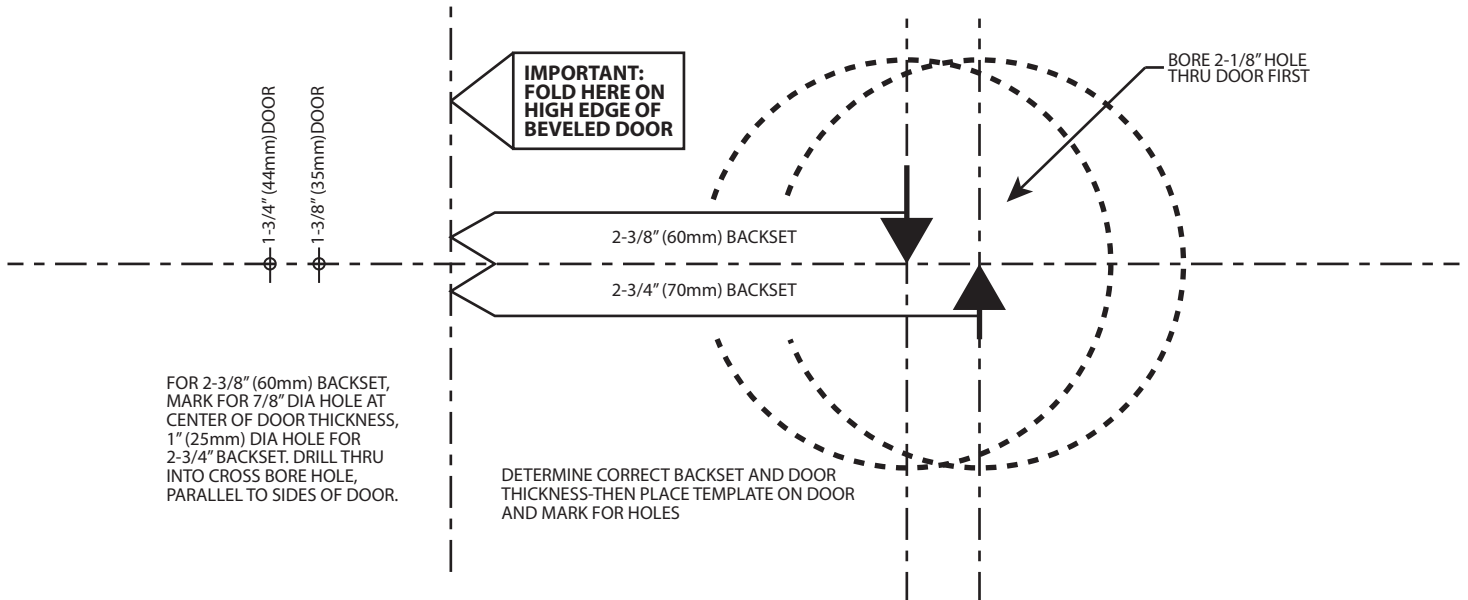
1-3/4" (44mm)DOOR

1-3/8" (35mm)DOOR

IMPORTANT: FOLD HERE ON HIGH EDGE OF BEVELED DOOR

BORE 2-1/8" HOLE THRU DOOR FIRST

2-3/8" (60mm) BACKSET

2-3/4" (70mm) BACKSET

FOR 2-3/8" (60mm) BACKSET, MARK FOR 7/8" DIA HOLE AT CENTER OF DOOR THICKNESS, 1" (25mm) DIA HOLE FOR 2-3/4" BACKSET. DRILL THRU INTO CROSS BORE HOLE, PARALLEL TO SIDES OF DOOR.

DETERMINE CORRECT BACKSET AND DOOR THICKNESS-THEN PLACE TEMPLATE ON DOOR AND MARK FOR HOLES